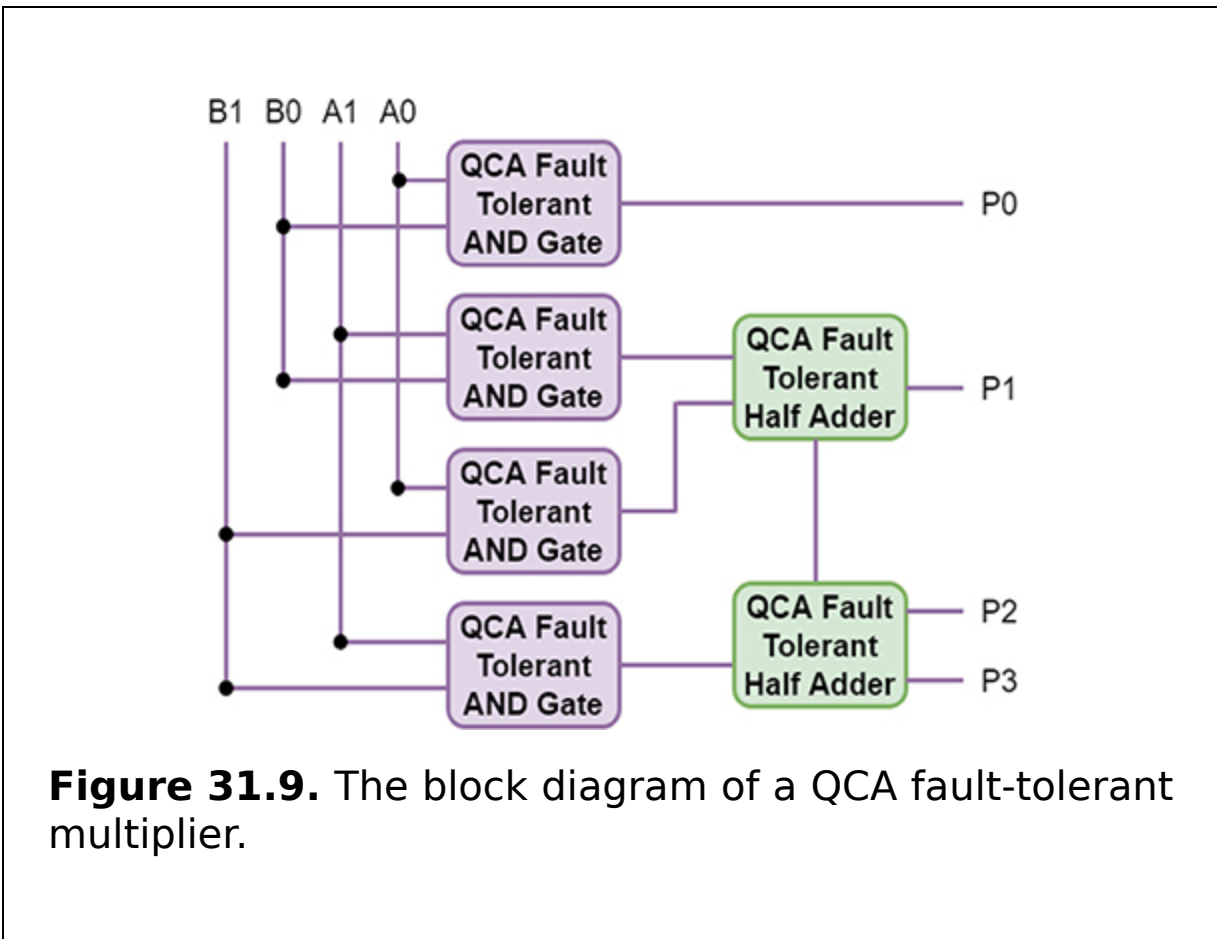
B1 B0 A1 A0

QCA Fault Tolerant AND Gate

P0

QCA Fault Tolerant AND Gate

QCA Fault Tolerant Half Adder

P1

QCA Fault Tolerant AND Gate

QCA Fault Tolerant AND Gate

QCA Fault Tolerant Half Adder

P2

P3

**Figure 31.9.** The block diagram of a QCA fault-tolerant multiplier.